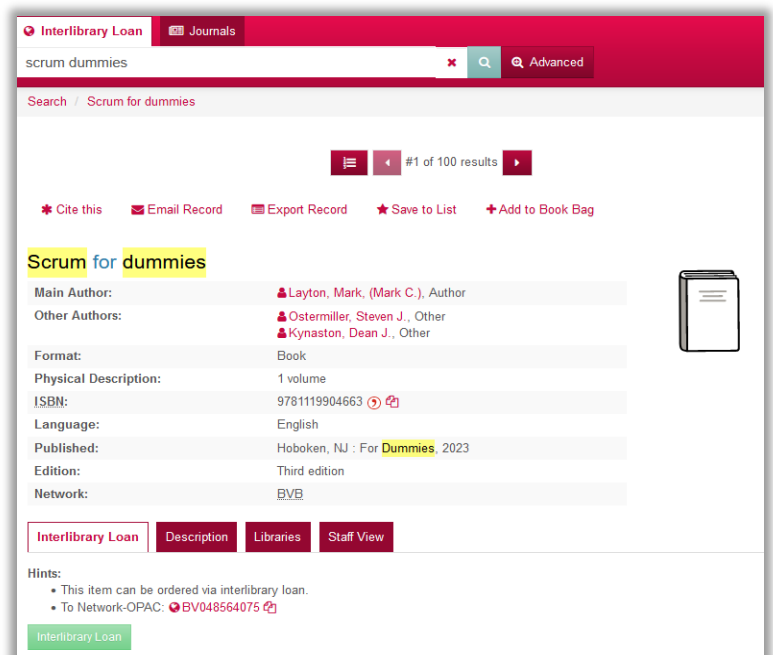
Interlibrary Loan Journals

scrum dummies

Advanced

Search / Scrum for dummies

#1 of 100 results

Cite this Email Record Export Record Save to List Add to Book Bag

Scrum for dummies

| | |
|---|---|
| Main Author: | Layton, Mark, (Mark C.), Author |
| Other Authors: | Ostermiller, Steven J., Other<br>Kynaston, Dean J., Other |
| Format: | Book |
| Physical Description: | 1 volume |
| ISBN: | 9781119904663 |
| Language: | English |
| Published: | Hoboken, NJ : For Dummies, 2023 |
| Edition: | Third edition |
| Network: | BVB |

Interlibrary Loan Description Libraries Staff View

Hints:
• This item can be ordered via interlibrary loan.
• To Network-OPAC: BV048564075

Interlibrary Loan